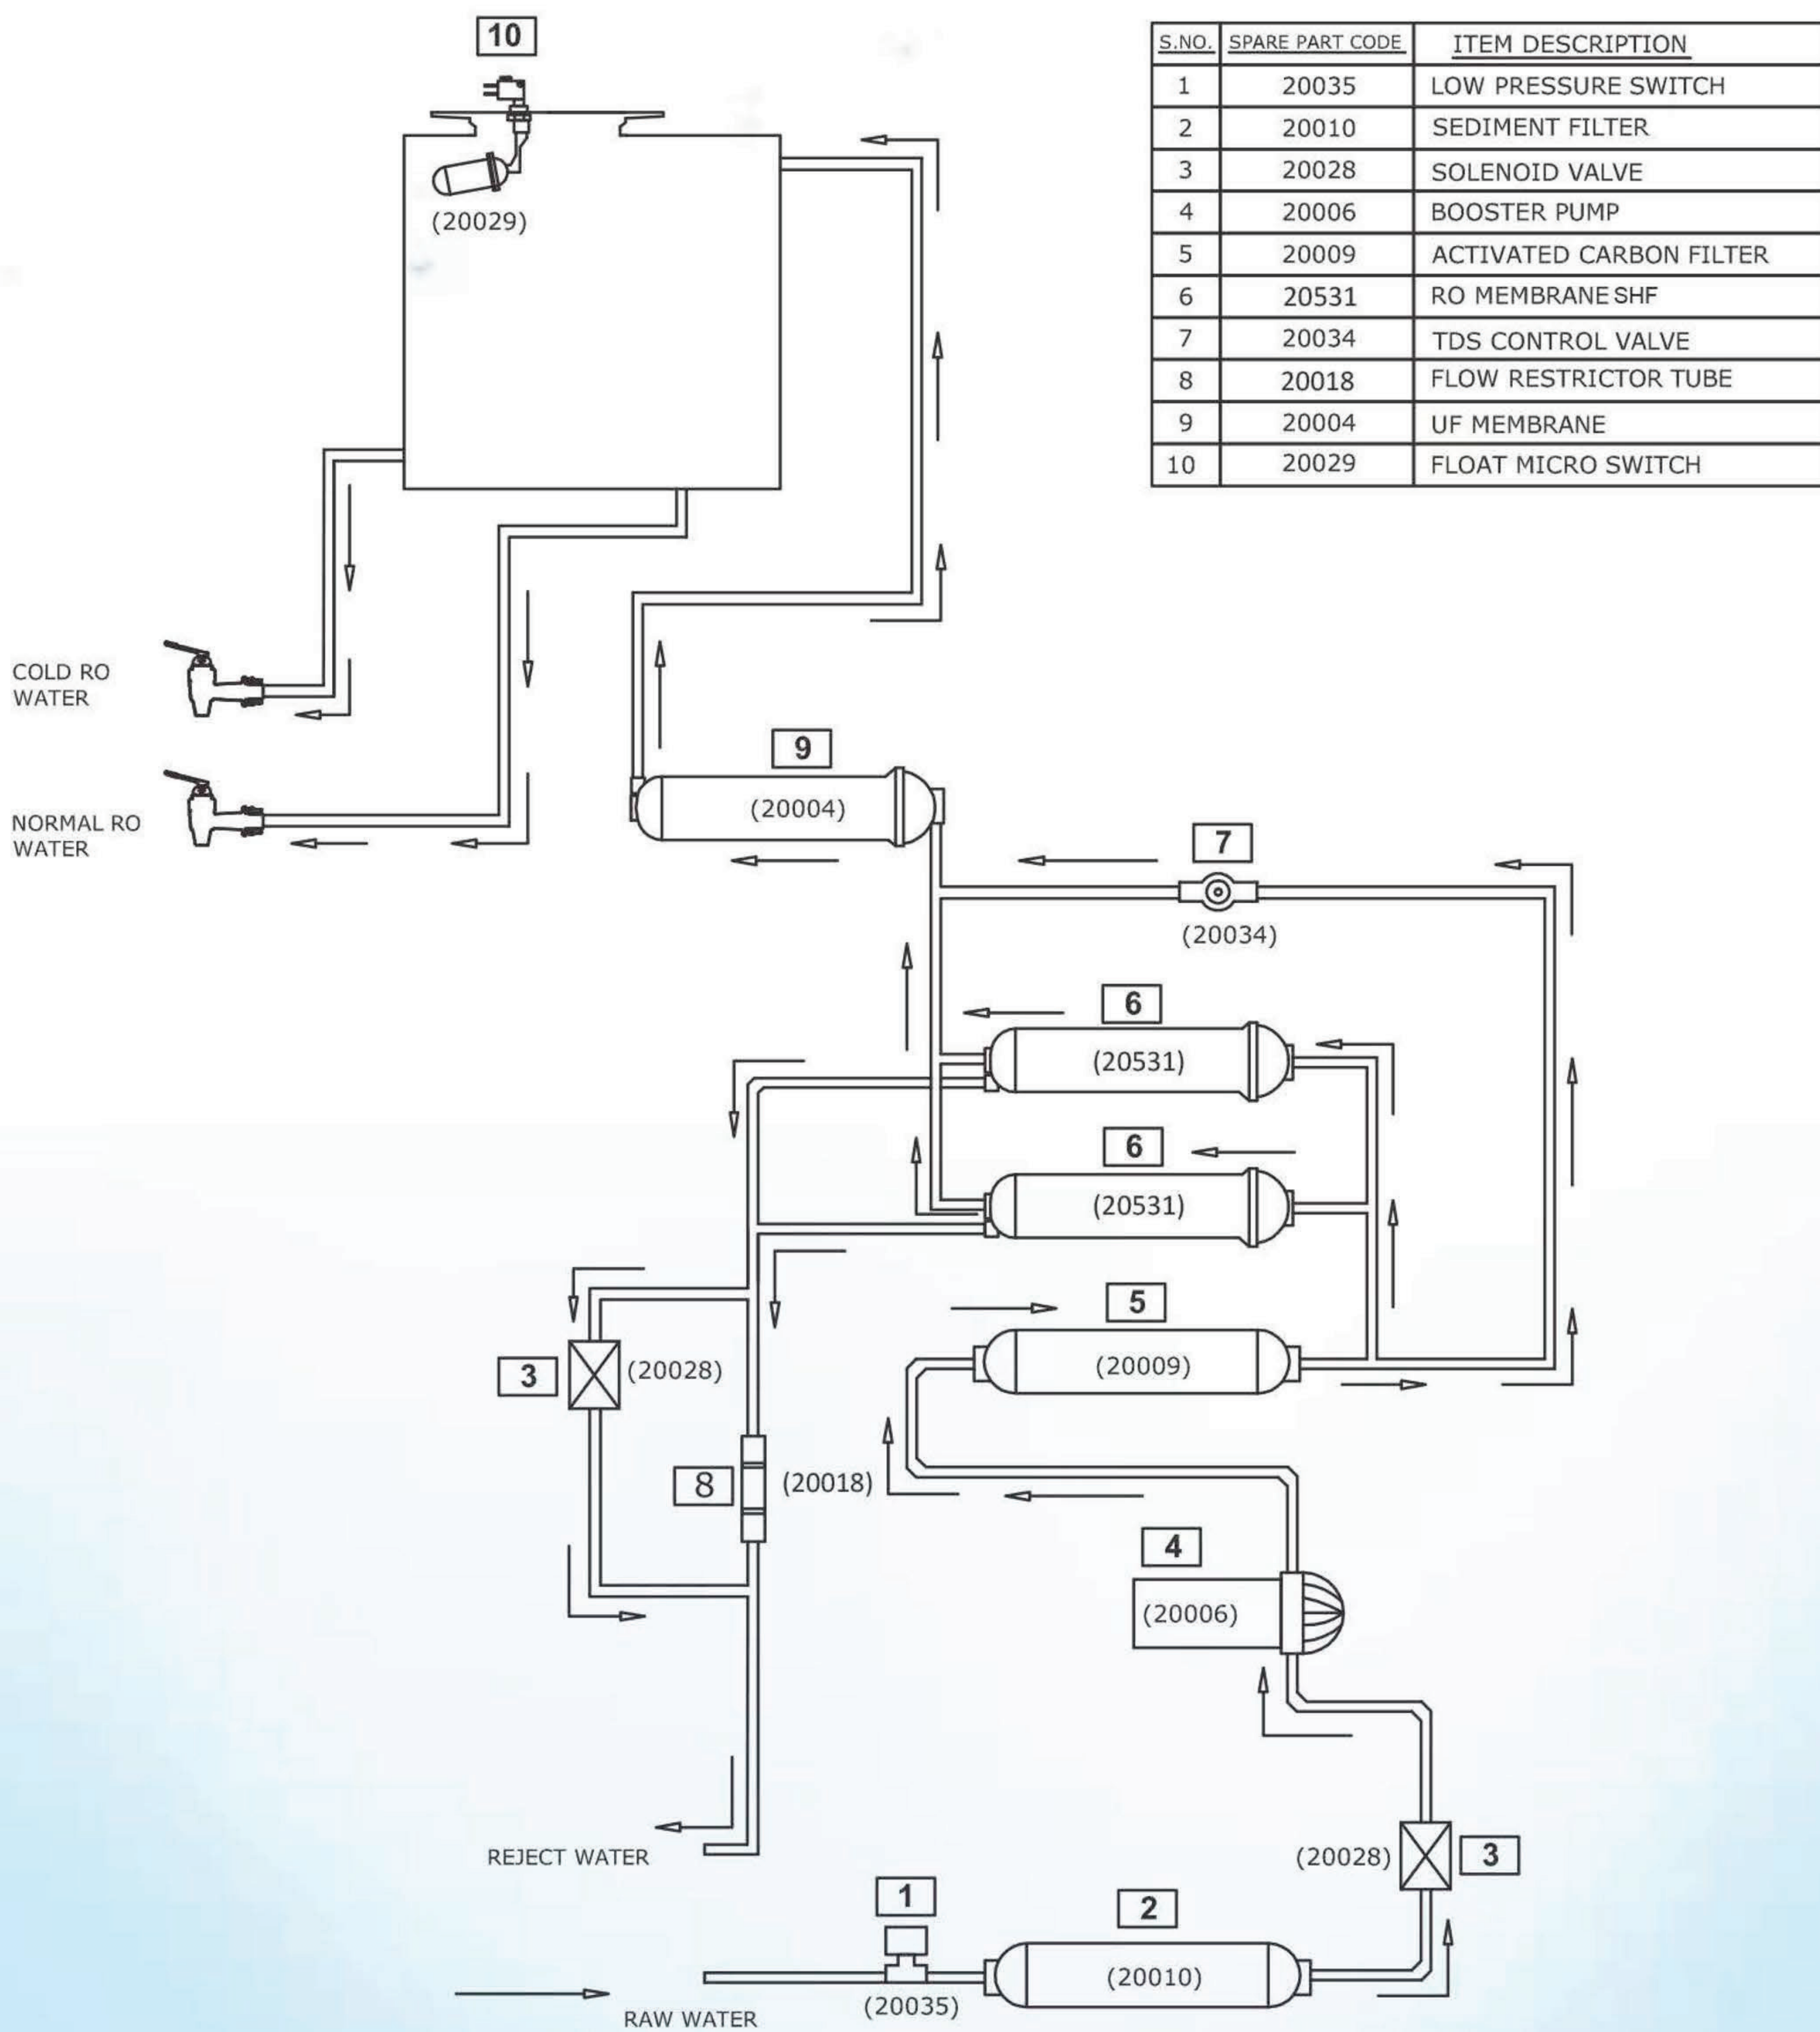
10

(20029)

| S.NO. | SPARE PART CODE | ITEM DESCRIPTION |
|---|---|---|
| 1 | 20035 | LOW PRESSURE SWITCH |
| 2 | 20010 | SEDIMENT FILTER |
| 3 | 20028 | SOLENOID VALVE |
| 4 | 20006 | BOOSTER PUMP |
| 5 | 20009 | ACTIVATED CARBON FILTER |
| 6 | 20531 | RO MEMBRANE SHF |
| 7 | 20034 | TDS CONTROL VALVE |
| 8 | 20018 | FLOW RESTRICTOR TUBE |
| 9 | 20004 | UF MEMBRANE |
| 10 | 20029 | FLOAT MICRO SWITCH |

COLD RO WATER

NORMAL RO WATER

9
(20004)

7
(20034)

6
(20531)

6
(20531)

5
(20009)

3
(20028)

8
(20018)

4
(20006)

REJECT WATER

(20028)
3

1
(20035)

2
(20010)

RAW WATER